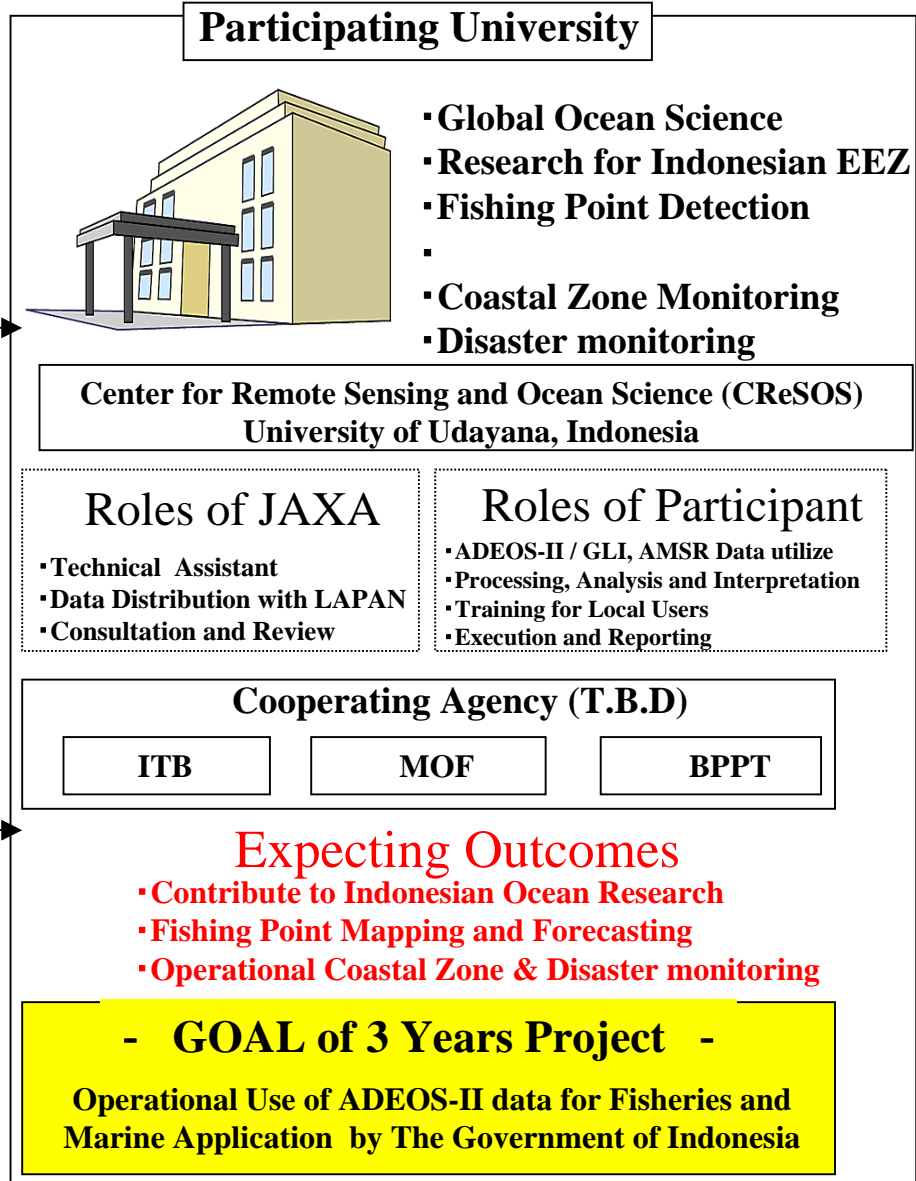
Participating University

・Global Ocean Science
・Research for Indonesian EEZ
・Fishing Point Detection
・
・Coastal Zone Monitoring
・Disaster monitoring

Center for Remote Sensing and Ocean Science (CReSOS)
University of Udayana, Indonesia

Roles of JAXA
・Technical Assistant
・Data Distribution with LAPAN
・Consultation and Review

Roles of Participant
・ADEOS-II / GLI, AMSR Data utilize
・Processing, Analysis and Interpretation
・Training for Local Users
・Execution and Reporting

Cooperating Agency (T.B.D)

ITB

MOF

BPPT

Expecting Outcomes
・Contribute to Indonesian Ocean Research
・Fishing Point Mapping and Forecasting
・Operational Coastal Zone & Disaster monitoring

- GOAL of 3 Years Project -

Operational Use of ADEOS-II data for Fisheries and Marine Application by The Government of Indonesia